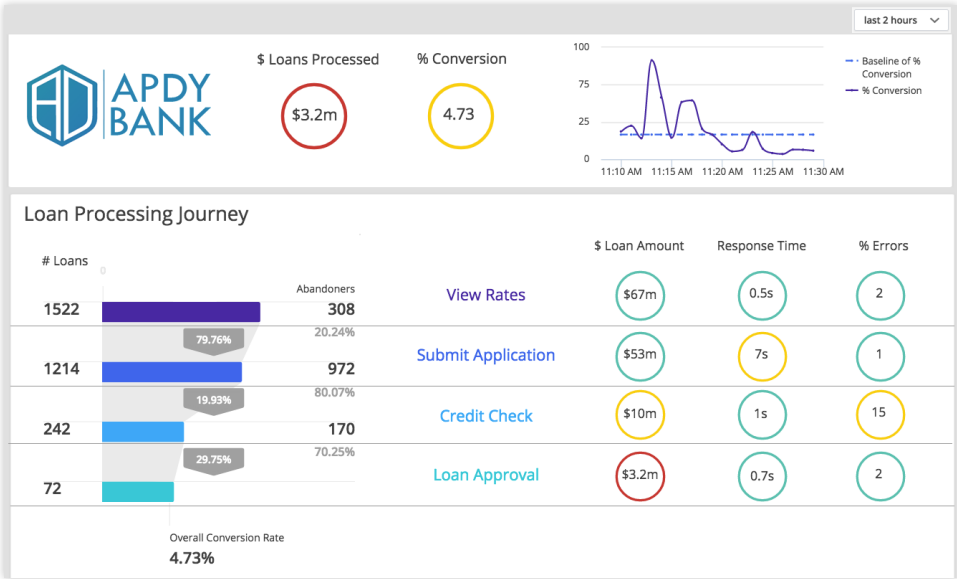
last 2 hours

APDY BANK

$ Loans Processed
$3.2m

% Conversion
4.73

100
75
25
0
11:10 AM 11:15 AM 11:20 AM 11:25 AM 11:30 AM

Baseline of % Conversion
% Conversion

Loan Processing Journey

# Loans
0
Abandoners

| # Loans | Abandoners | | $ Loan Amount | Response Time | % Errors |
|---|---|---|---|---|---|
| 1522 | 308 | View Rates | $67m | 0.5s | 2 |
| 79.76% | 20.24% | | | | |
| 1214 | 972 | Submit Application | $53m | 7s | 1 |
| 19.93% | 80.07% | | | | |
| 242 | 170 | Credit Check | $10m | 1s | 15 |
| 29.75% | 70.25% | | | | |
| 72 | | Loan Approval | $3.2m | 0.7s | 2 |

Overall Conversion Rate
4.73%